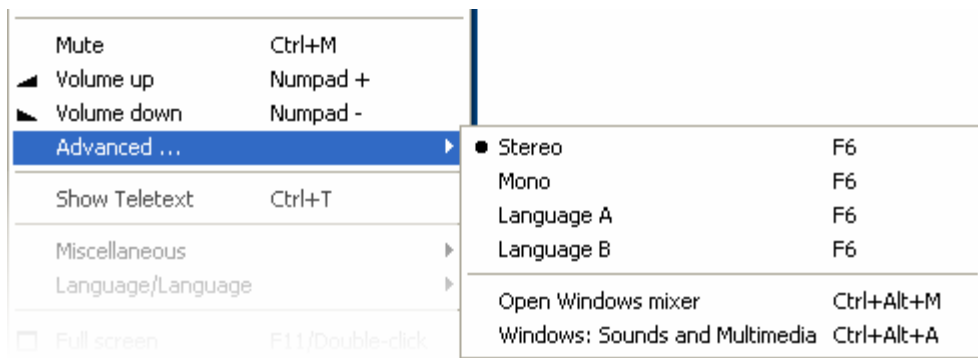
| | |
|---|---|
| Mute | Ctrl+M |
| Volume up | Numpad + |
| Volume down | Numpad - |
| Advanced ... | |
| Show Teletext | Ctrl+T |
| Miscellaneous | |
| Language/Language | |
| Full screen | F11/Double-click |

| | |
|---|---|
| Stereo | F6 |
| Mono | F6 |
| Language A | F6 |
| Language B | F6 |
| Open Windows mixer | Ctrl+Alt+M |
| Windows: Sounds and Multimedia | Ctrl+Alt+A |